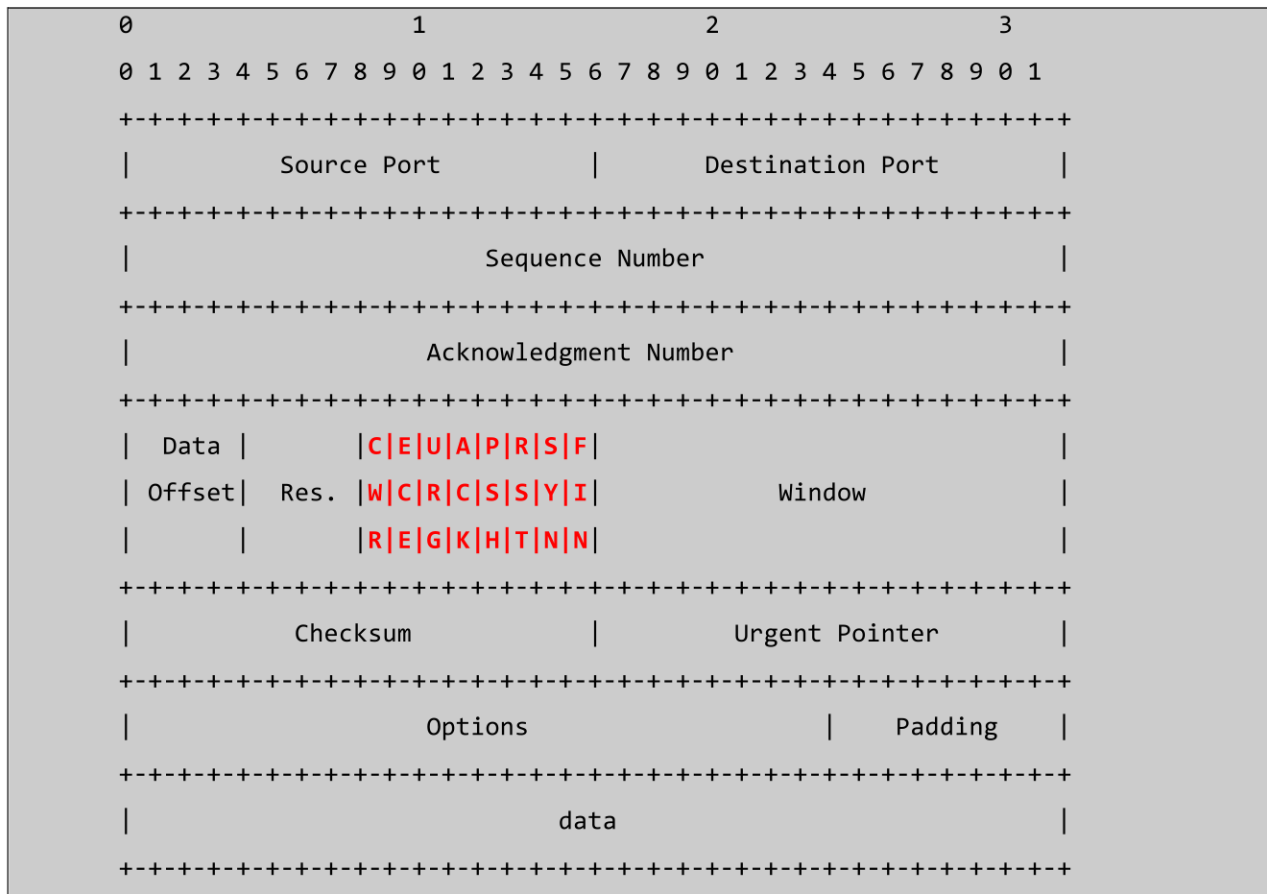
0                   1                   2                   3
0 1 2 3 4 5 6 7 8 9 0 1 2 3 4 5 6 7 8 9 0 1 2 3 4 5 6 7 8 9 0 1
+-+-+-+-+-+-+-+-+-+-+-+-+-+-+-+-+-+-+-+-+-+-+-+-+-+-+-+-+-+-+-+-+
|          Source Port          |       Destination Port        |
+-+-+-+-+-+-+-+-+-+-+-+-+-+-+-+-+-+-+-+-+-+-+-+-+-+-+-+-+-+-+-+-+
|                        Sequence Number                        |
+-+-+-+-+-+-+-+-+-+-+-+-+-+-+-+-+-+-+-+-+-+-+-+-+-+-+-+-+-+-+-+-+
|                    Acknowledgment Number                      |
+-+-+-+-+-+-+-+-+-+-+-+-+-+-+-+-+-+-+-+-+-+-+-+-+-+-+-+-+-+-+-+-+
|  Data |       |C|E|U|A|P|R|S|F|                               |
| Offset|  Res. |W|C|R|C|S|S|Y|I|            Window             |
|       |       |R|E|G|K|H|T|N|N|                               |
+-+-+-+-+-+-+-+-+-+-+-+-+-+-+-+-+-+-+-+-+-+-+-+-+-+-+-+-+-+-+-+-+
|           Checksum            |         Urgent Pointer        |
+-+-+-+-+-+-+-+-+-+-+-+-+-+-+-+-+-+-+-+-+-+-+-+-+-+-+-+-+-+-+-+-+
|                    Options                    |    Padding    |
+-+-+-+-+-+-+-+-+-+-+-+-+-+-+-+-+-+-+-+-+-+-+-+-+-+-+-+-+-+-+-+-+
|                             data                              |
+-+-+-+-+-+-+-+-+-+-+-+-+-+-+-+-+-+-+-+-+-+-+-+-+-+-+-+-+-+-+-+-+